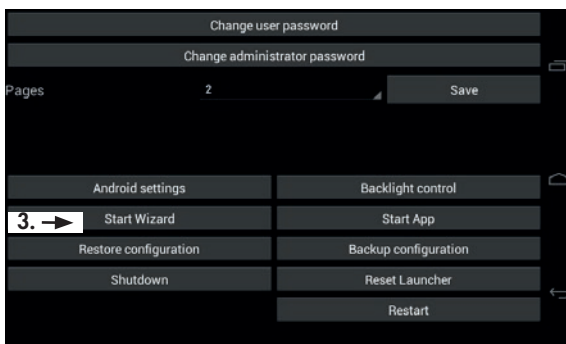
Change user password

Change administrator password

Pages 2 Save

Android settings
Backlight control

3. → Start Wizard
Start App

Restore configuration
Backup configuration

Shutdown
Reset Launcher

Restart